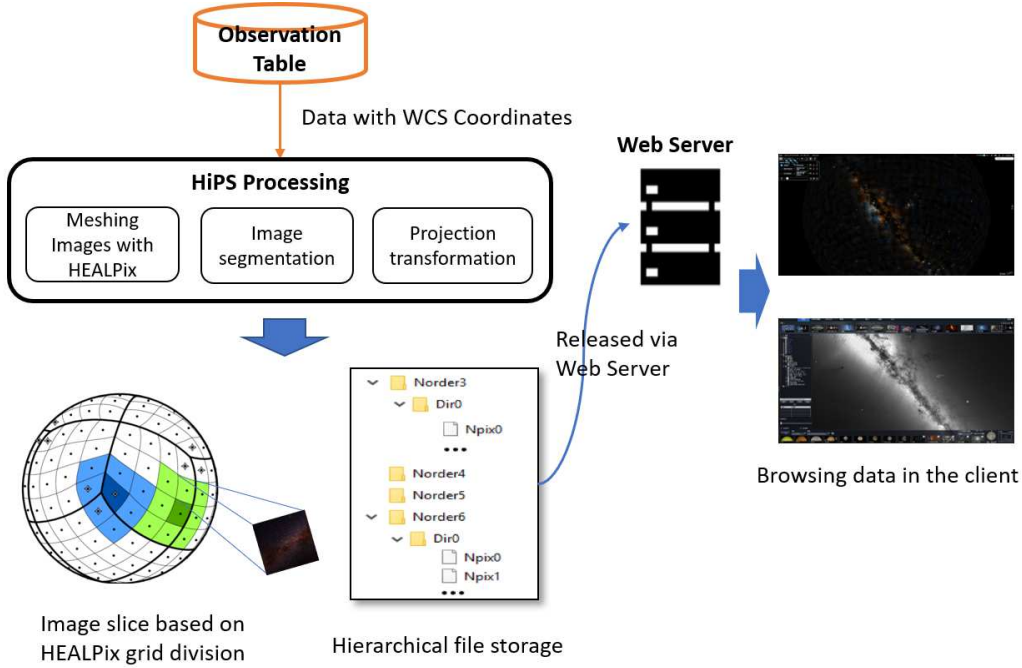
Observation Table

Data with WCS Coordinates

HiPS Processing

Meshing Images with HEALPix

Image segmentation

Projection transformation

Web Server

Released via Web Server

Norder3
Dir0
Npix0
•••
Norder4
Norder5
Norder6
Dir0
Npix0
Npix1
•••

Browsing data in the client

Image slice based on HEALPix grid division

Hierarchical file storage